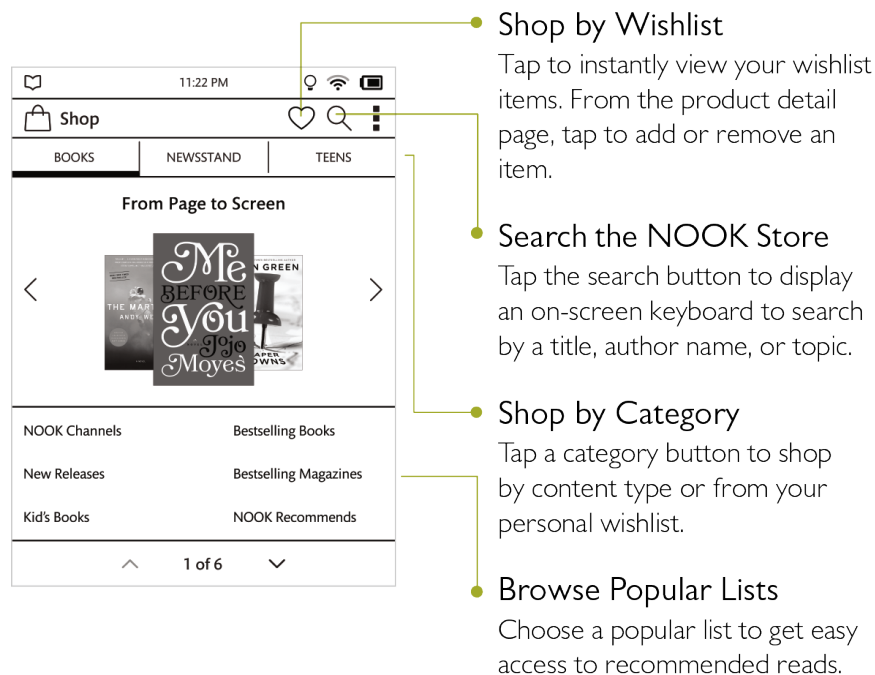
11:22 PM

Shop

BOOKS | NEWSSTAND | TEENS

From Page to Screen

THE MART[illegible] ANDY WE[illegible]

Me Before You Jojo Moyes

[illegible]N GREEN

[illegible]APER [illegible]OWNS

NOOK Channels
Bestselling Books
New Releases
Bestselling Magazines
Kid's Books
NOOK Recommends

1 of 6

Shop by Wishlist
Tap to instantly view your wishlist items. From the product detail page, tap to add or remove an item.

Search the NOOK Store
Tap the search button to display an on-screen keyboard to search by a title, author name, or topic.

Shop by Category
Tap a category button to shop by content type or from your personal wishlist.

Browse Popular Lists
Choose a popular list to get easy access to recommended reads.